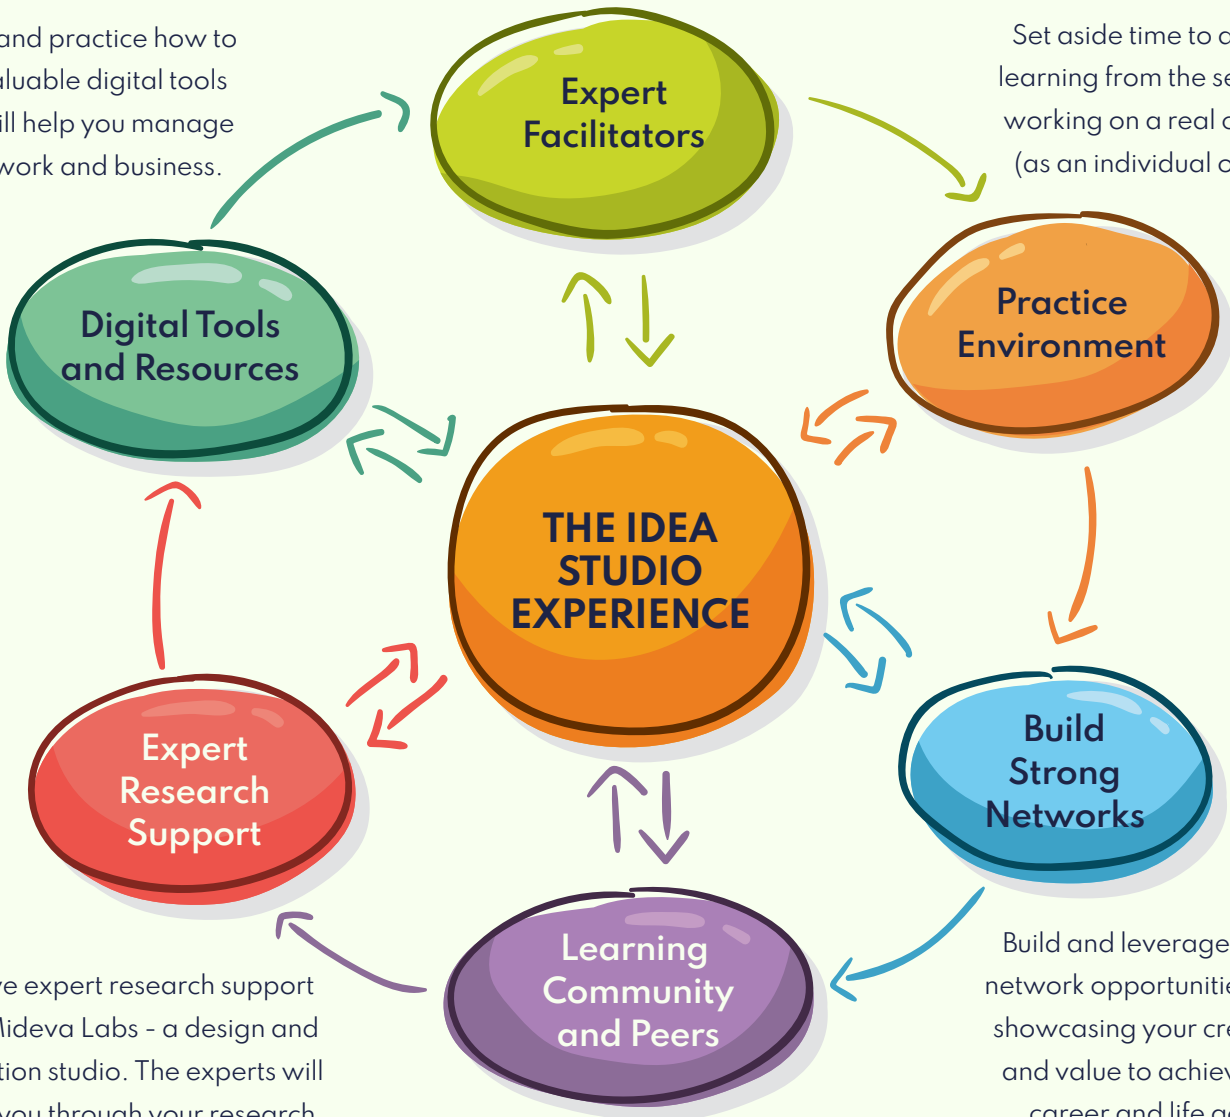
and practice how to luable digital tools ill help you manage work and business.

Expert Facilitators

Set aside time to a learning from the se working on a real c (as an individual c

Digital Tools and Resources

Practice Environment

THE IDEA STUDIO EXPERIENCE

Expert Research Support

Build Strong Networks

Learning Community and Peers

ve expert research support Mideva Labs - a design and tion studio. The experts will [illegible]

Build and leverage network opportunitie showcasing your cr and value to achiev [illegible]